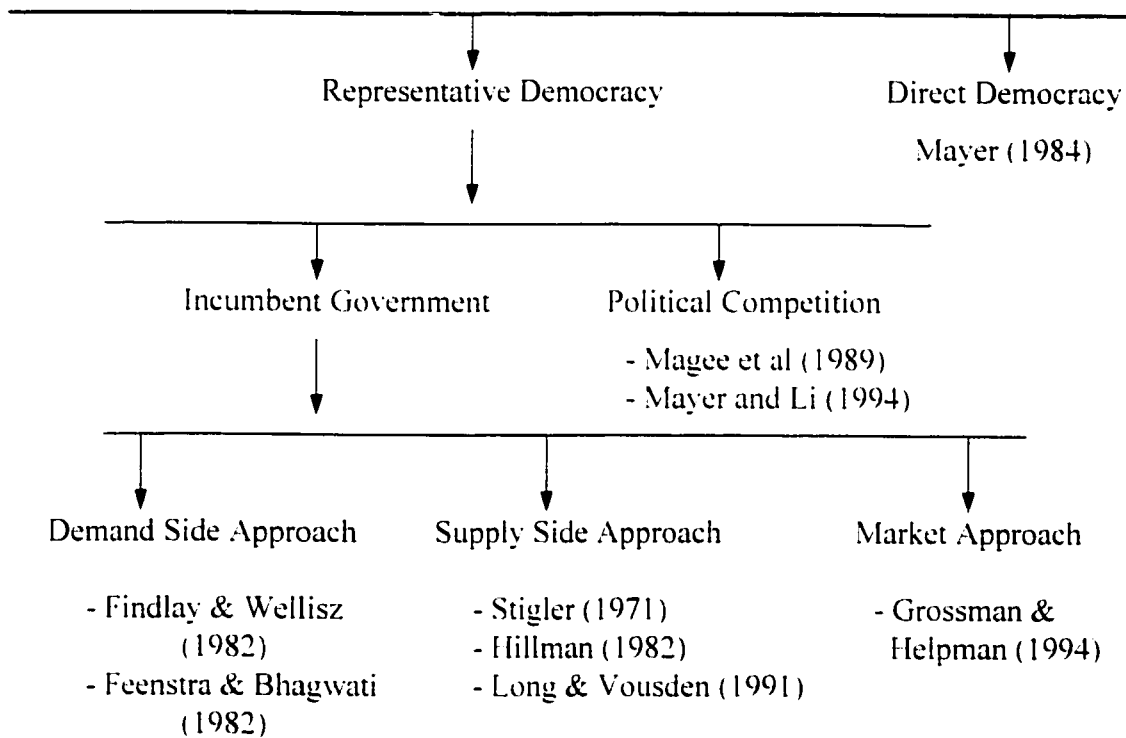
Representative Democracy

Direct Democracy

Mayer (1984)

Incumbent Government

Political Competition

- Magee et al (1989)
- Mayer and Li (1994)

Demand Side Approach

- Findlay & Wellisz (1982)
- Feenstra & Bhagwati (1982)

Supply Side Approach

- Stigler (1971)
- Hillman (1982)
- Long & Vousden (1991)

Market Approach

- Grossman & Helpman (1994)